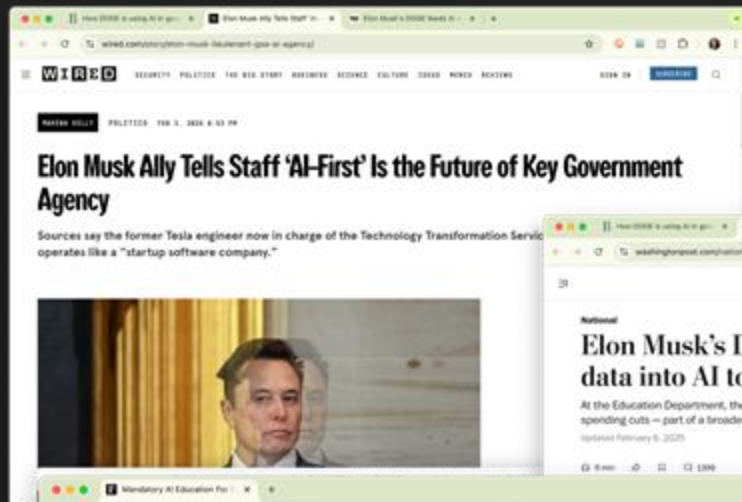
How DOGE is using AI in go... | Elon Musk Ally Tells Staff 'AI-... | Elon Musk's DOGE feeds AI...

wired.com/story/elon-musk-lieutenant-gsa-ai-agency/

WIRED SECURITY POLITICS THE BIG STORY BUSINESS SCIENCE CULTURE IDEAS MERCH REVIEWS SIGN IN SUBSCRIBE

MAKENA KELLY POLITICS FEB 3, 2025 6:53 PM

Elon Musk Ally Tells Staff 'AI-First' Is the Future of Key Government Agency

Sources say the former Tesla engineer now in charge of the Technology Transformation Servic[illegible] operates like a "startup software company."

How DOGE is using AI in go...

washingtonpost.com/nation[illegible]

National

Elon Musk's D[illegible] data into AI to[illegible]

At the Education Department, the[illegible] spending cuts — part of a broade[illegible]

Updated February 6, 2025

6 min 1396

Mandatory AI Education For...